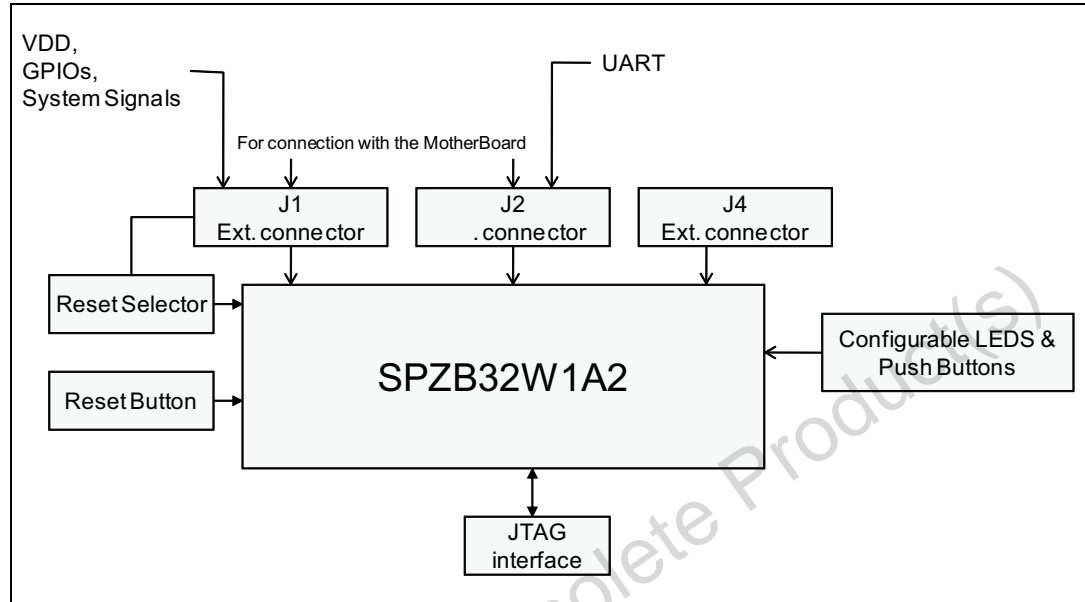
VDD,
GPIOs,
System Signals

UART

For connection with the MotherBoard

J1
Ext. connector

J2
. connector

J4
Ext. connector

Reset Selector

SPZB32W1A2

Configurable LEDS & Push Buttons

Reset Button

JTAG interface

Obsolete Product(s)